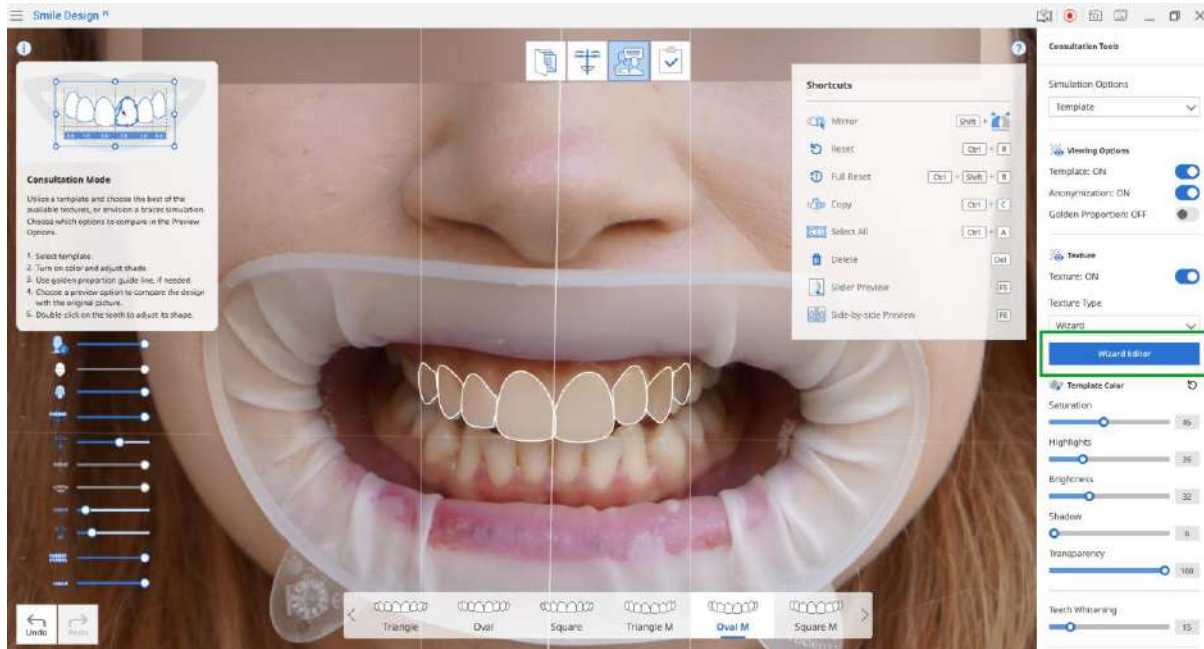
Smile Design

Consultation Mode

Utilize a template and choose the best of the available textures, or envision a braces simulation. Choose which options to compare in the Preview Options.

1. Select template.
2. Turn on color and adjust shade.
3. Use golden proportion guide line, if needed.
4. Choose a preview option to compare the design with the original picture.
5. Double-click on the teeth to adjust its shape.

Shortcuts

| | | |
|---|---|---|
| Mirror | Shift + | |
| Reset | Ctrl + R | |
| Full Reset | Ctrl + Shift + R | |
| Copy | Ctrl + C | |
| Select All | Ctrl + A | |
| Delete | Del | |
| Slider Preview | F5 | |
| Side-by-side Preview | F6 | |

Triangle
Oval
Square
Triangle M
Oval M
Square M

Undo
Redo

Consultation Tools

Simulation Options
Template

Viewing Options
Template: ON
Anonymization: ON
Golden Proportion: OFF

Texture
Texture: ON
Texture Type
Wizard
Wizard Editor

Template Color
Saturation
45
Highlights
26
Brightness
32
Shadow
0
Transparency
100

Teeth Whitening
15